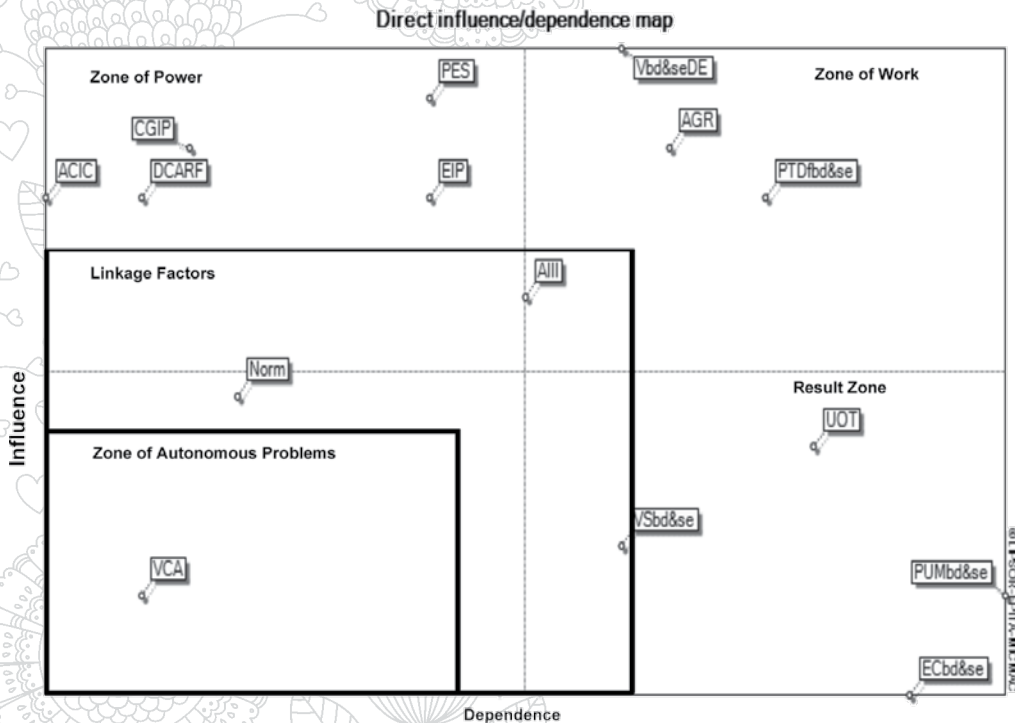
Direct influence/dependence map

Zone of Power

PES

Vbd&seDE

Zone of Work

CGIP

AGR

ACIC

DCARF

EIP

PTDfbd&se

Linkage Factors

AIII

Norm

Result Zone

UOT

Zone of Autonomous Problems

VSbd&se

VCA

PUMbd&se

ECbd&se

Influence

Dependence

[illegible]